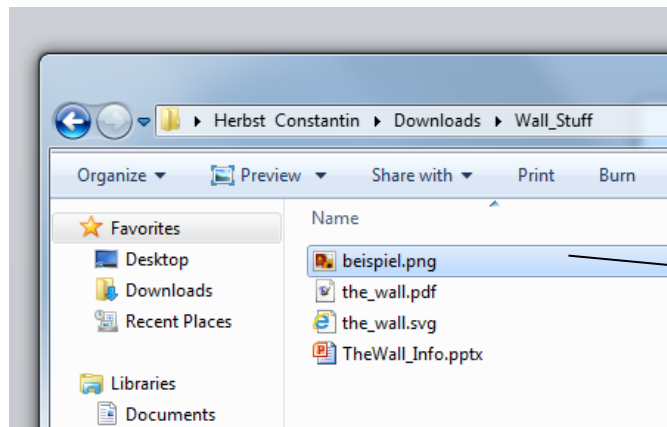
Herbst Constantin ▸ Downloads ▸ Wall_Stuff

Organize ▾ Preview ▾ Share with ▾ Print Burn

Favorites
Desktop
Downloads
Recent Places

Libraries
Documents

Name
beispiel.png
the_wall.pdf
the_wall.svg
TheWall_Info.pptx